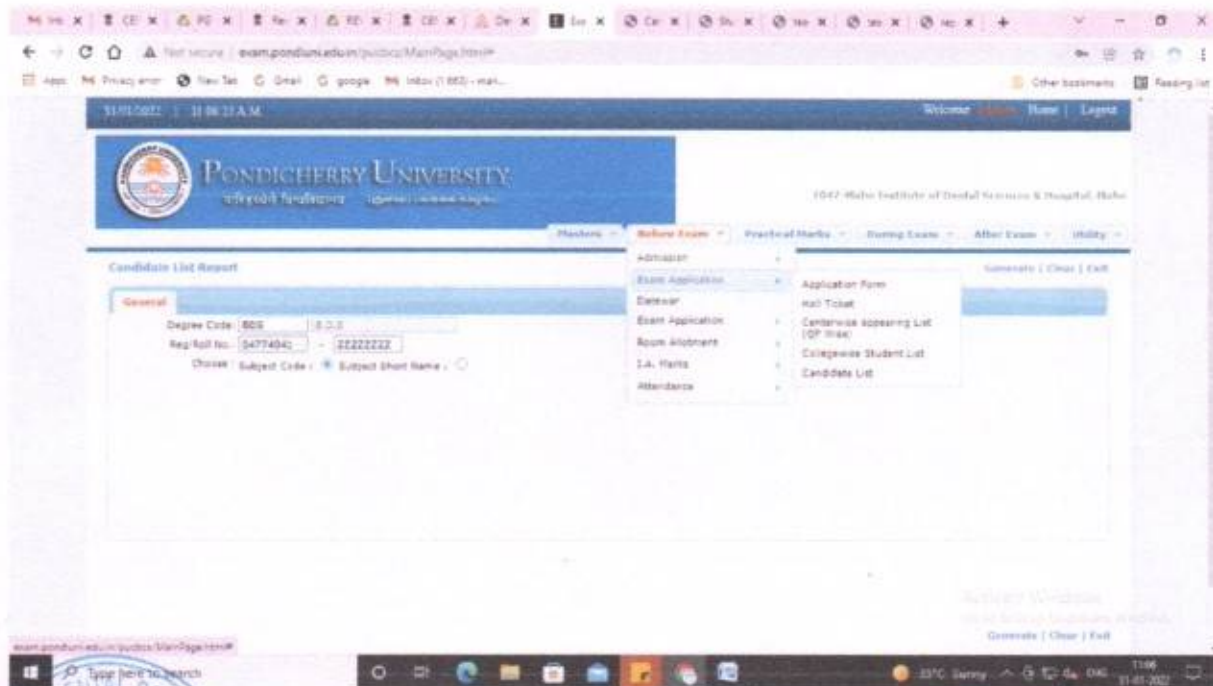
Not secure | exam.pondiuni.edu.in/puobcs/MainPage.html#

Apps Privacy error New Tab Gmail google Inbox (1,683) - man... Other bookmarks Reading list

31/01/2022 | 11:06:23 A.M. Welcome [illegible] Home | Logout

PONDICHERRY UNIVERSITY
पांडिचेरी विश्वविद्यालय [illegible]

1047 -Mahe Institute of Dental Sciences & Hospital, Mahe

Masters | Before Exam | Practical Marks | During Exam | After Exam | Utility

Candidate List Report

Generate | Clear | Exit

General

Degree Code: 805 B.D.S
Reg/Roll No.: 04774041 - 22222222
Choose: Subject Code: Subject Short Name:

Admission
Exam Application
Datewar
Exam Application
Room Allotment
I.A. Marks
Attendance

Application Form
Hall Ticket
Centerwise Appearing List (QP Wise)
Collegewise Student List
Candidate List

Activate Windows
Go to Settings to activate Windows.

Generate | Clear | Exit

exam.pondiuni.edu.in/puobcs/MainPage.html#

Type here to search

23°C Sunny ENG 11:06 31-01-2022